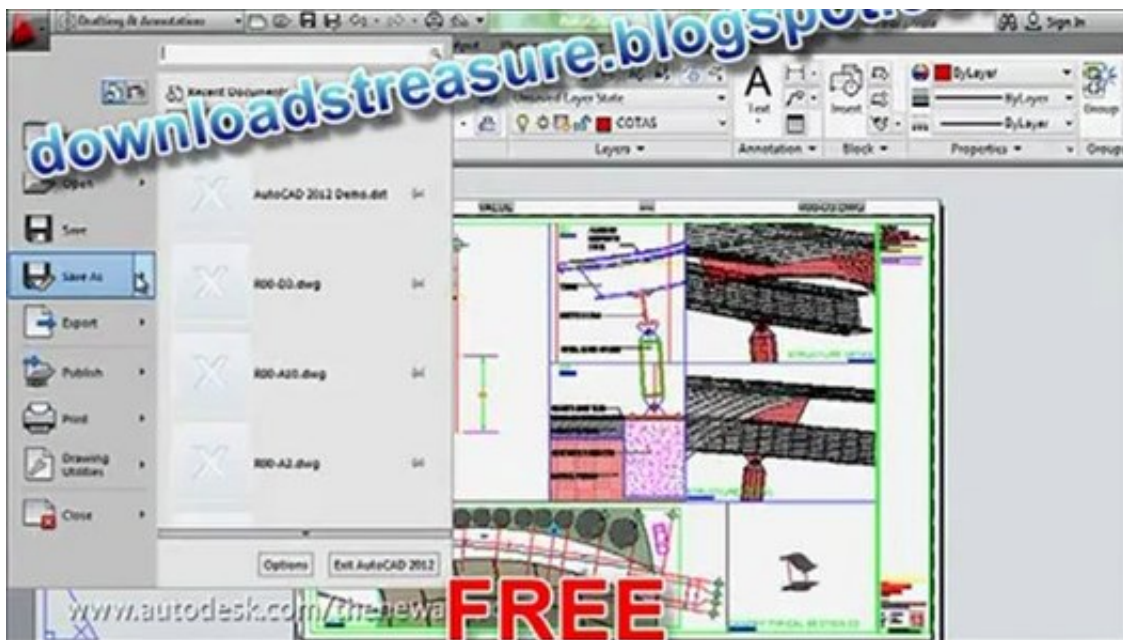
Drafting & Annotation

downloadstreasure.blogspot

Sign In

Recent Documents

Unsaved Layer State

COTAS

Layers

Text

Insert

Annotation

Block

ByLayer

ByLayer

ByLayer

Properties

Group

Groups

Open

Save

Save As

Export

Publish

Print

Drawing Utilities

Close

AutoCAD 2012 Demo.dwt

R00-D3.dwg

R00-A10.dwg

R00-A2.dwg

Options

Exit AutoCAD 2012

www.autodesk.com/thenewa

FREE